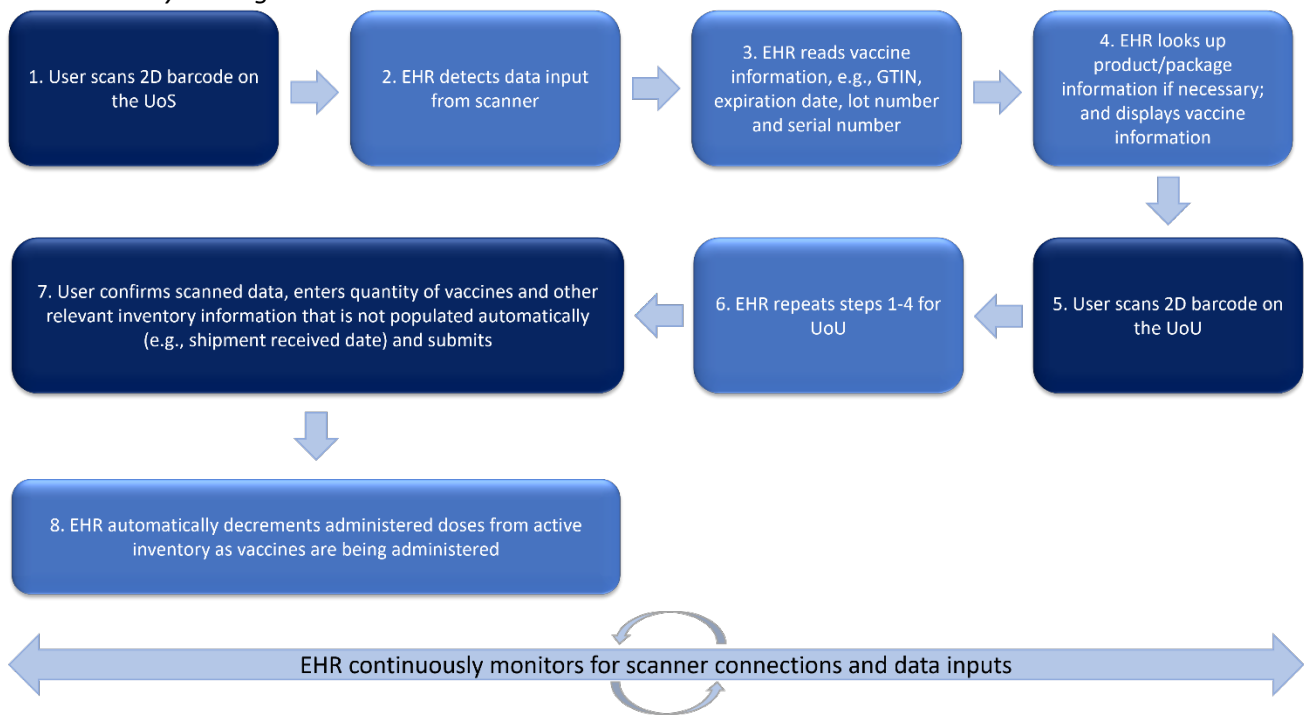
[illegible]

1. User scans 2D barcode on the UoS

2. EHR detects data input from scanner

3. EHR reads vaccine information, e.g., GTIN, expiration date, lot number and serial number

4. EHR looks up product/package information if necessary; and displays vaccine information

5. User scans 2D barcode on the UoU

6. EHR repeats steps 1-4 for UoU

7. User confirms scanned data, enters quantity of vaccines and other relevant inventory information that is not populated automatically (e.g., shipment received date) and submits

8. EHR automatically decrements administered doses from active inventory as vaccines are being administered

EHR continuously monitors for scanner connections and data inputs